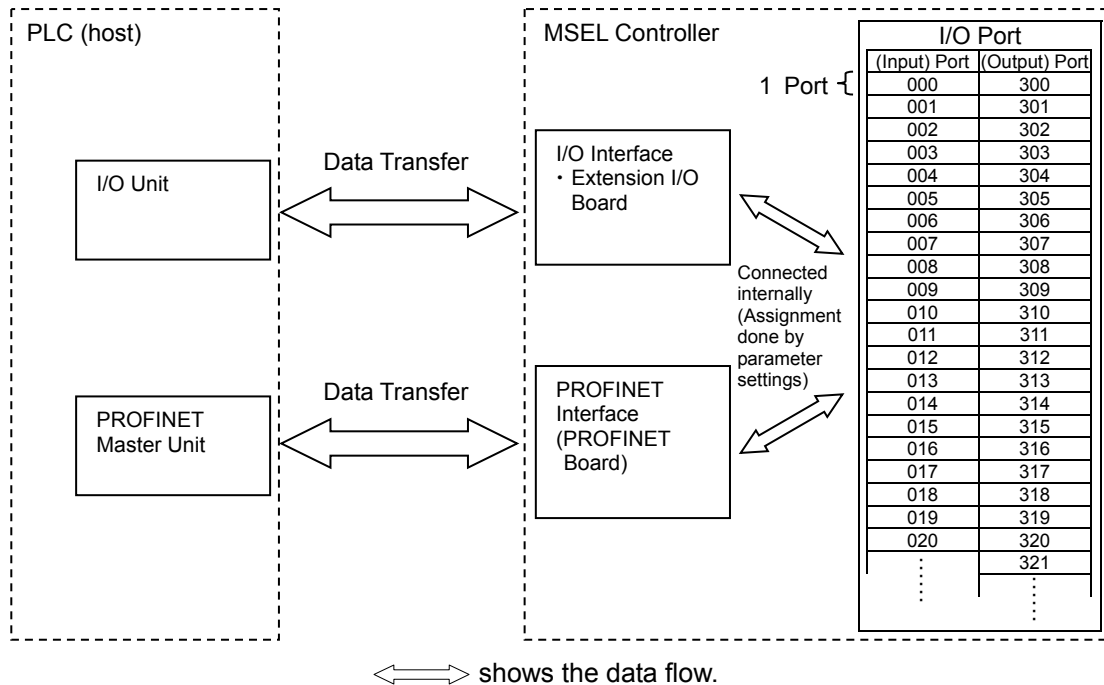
PLC (host)

I/O Unit

PROFINET Master Unit

Data Transfer

Data Transfer

MSEL Controller

I/O Interface
・ Extension I/O Board

PROFINET Interface (PROFINET Board)

Connected internally (Assignment done by parameter settings)

1 Port

I/O Port

| (Input) Port | (Output) Port |
|---|---|
| 000 | 300 |
| 001 | 301 |
| 002 | 302 |
| 003 | 303 |
| 004 | 304 |
| 005 | 305 |
| 006 | 306 |
| 007 | 307 |
| 008 | 308 |
| 009 | 309 |
| 010 | 310 |
| 011 | 311 |
| 012 | 312 |
| 013 | 313 |
| 014 | 314 |
| 015 | 315 |
| 016 | 316 |
| 017 | 317 |
| 018 | 318 |
| 019 | 319 |
| 020 | 320 |
| | 321 |
| ⋮ | ⋮ |

shows the data flow.